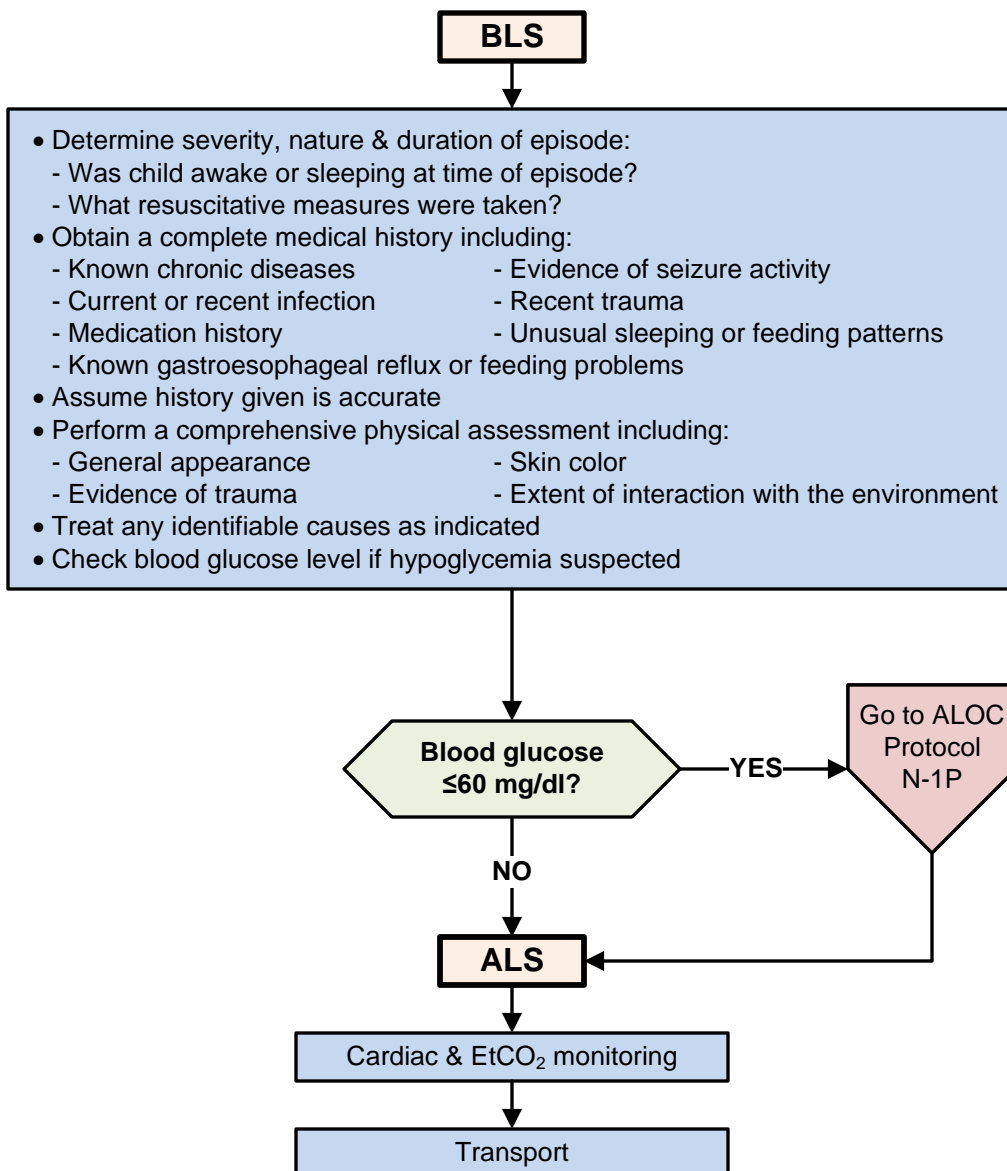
BLS

• Determine severity, nature & duration of episode:
- Was child awake or sleeping at time of episode?
- What resuscitative measures were taken?
• Obtain a complete medical history including:
- Known chronic diseases
- Evidence of seizure activity
- Current or recent infection
- Recent trauma
- Medication history
- Unusual sleeping or feeding patterns
- Known gastroesophageal reflux or feeding problems
• Assume history given is accurate
• Perform a comprehensive physical assessment including:
- General appearance
- Skin color
- Evidence of trauma
- Extent of interaction with the environment
• Treat any identifiable causes as indicated
• Check blood glucose level if hypoglycemia suspected

Blood glucose ≤60 mg/dl?

YES

Go to ALOC Protocol N-1P

NO

ALS

Cardiac & EtCO$_2$ monitoring

Transport